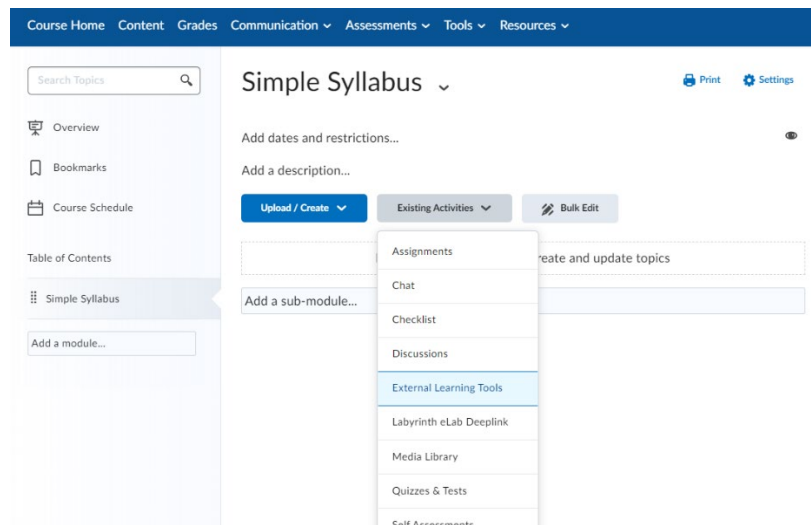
Course Home Content Grades Communication ⌄ Assessments ⌄ Tools ⌄ Resources ⌄

Search Topics

Overview

Bookmarks

Course Schedule

Table of Contents

Simple Syllabus

Add a module...

Simple Syllabus ⌄

Print Settings

Add dates and restrictions...

Add a description...

Upload / Create

Existing Activities

Bulk Edit

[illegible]reate and update topics

Add a sub-module...

Assignments

Chat

Checklist

Discussions

External Learning Tools

Labyrinth eLab Deeplink

Media Library

Quizzes & Tests

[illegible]